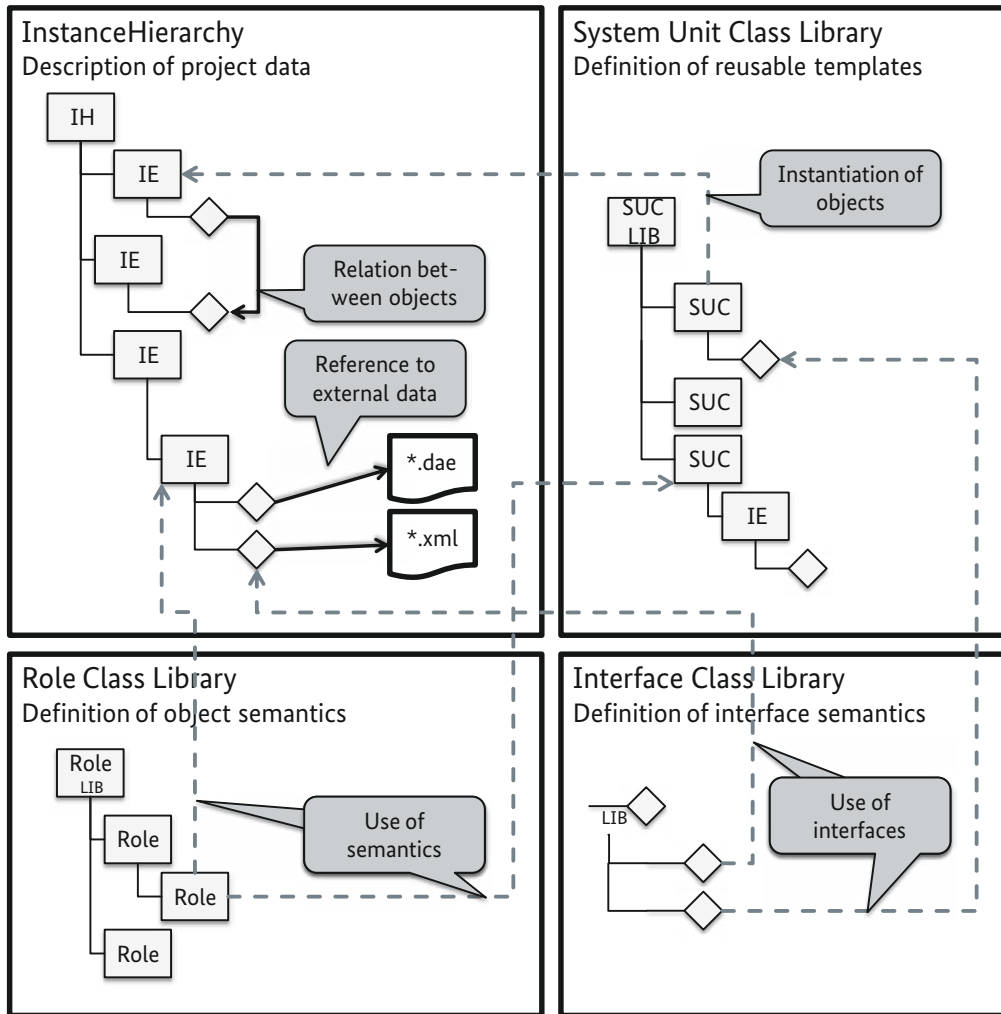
InstanceHierarchy
Description of project data

IH
IE
IE
IE
IE

Relation between objects

Reference to external data

*.dae
*.xml

System Unit Class Library
Definition of reusable templates

Instantiation of objects

SUC LIB
SUC
SUC
SUC
IE

Role Class Library
Definition of object semantics

Role LIB
Role
Role
Role

Use of semantics

Interface Class Library
Definition of interface semantics

LIB

Use of interfaces